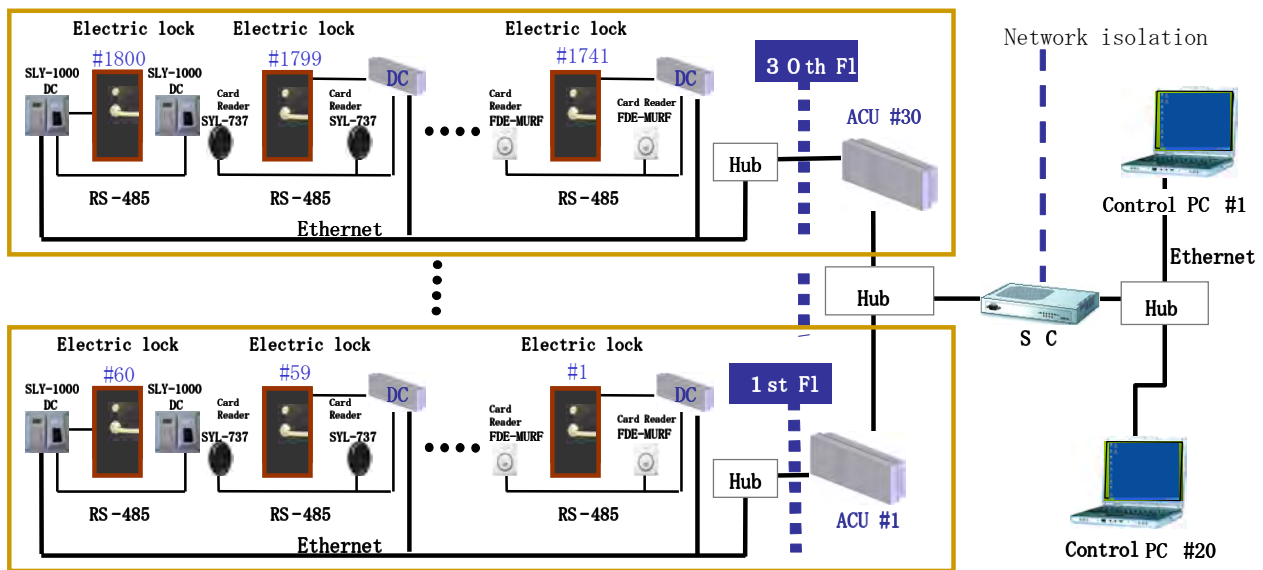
Electric lock
#1800
SLY-1000 DC
SLY-1000 DC
Electric lock
#1799
Card Reader SYL-737
Card Reader SYL-737
DC
Electric lock
#1741
Card Reader FDE-MURF
Card Reader FDE-MURF
DC
3 0th Fl
ACU #30
Hub
RS-485
RS-485
RS-485
Ethernet

Network isolation

Control PC #1
Ethernet
Hub
Hub
S C

Electric lock
#60
SLY-1000 DC
SLY-1000 DC
Electric lock
#59
Card Reader SYL-737
Card Reader SYL-737
DC
Electric lock
#1
Card Reader FDE-MURF
Card Reader FDE-MURF
DC
1 st Fl
Hub
ACU #1
RS-485
RS-485
RS-485
Ethernet

Control PC #20